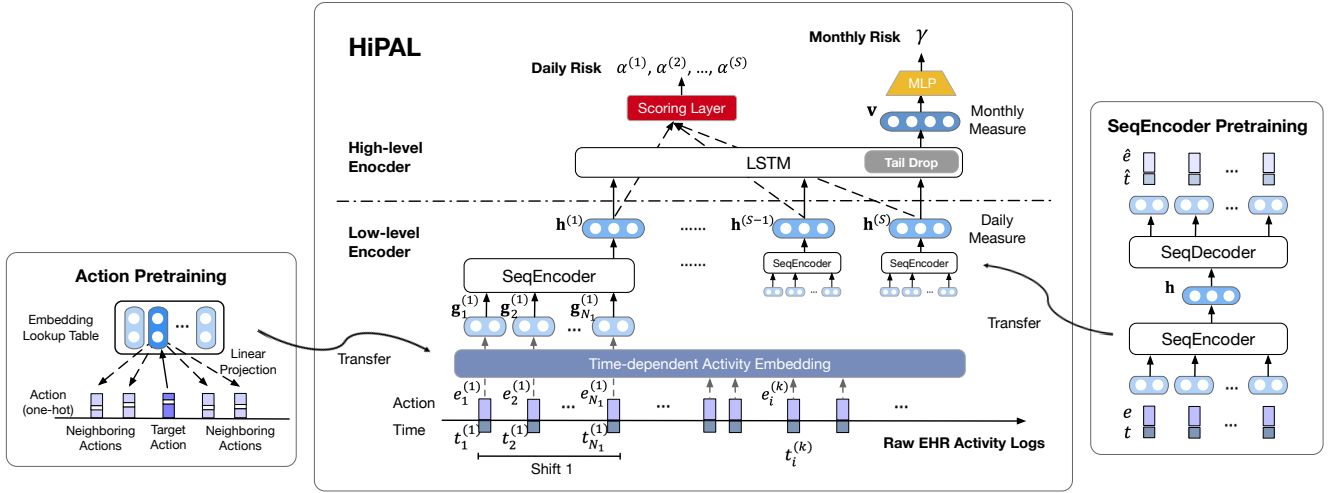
Action Pretraining

Embedding Lookup Table

...

Linear Projection

Action (one-hot)

Neighboring Actions

Target Action

Neighboring Actions

Transfer

HiPAL

Monthly Risk $\gamma$

Daily Risk $\alpha^{(1)}, \alpha^{(2)}, ..., \alpha^{(S)}$

MLP

Scoring Layer

$\mathbf{v}$

Monthly Measure

High-level Enocder

LSTM

Tail Drop

Low-level Encoder

$\mathbf{h}^{(1)}$

......

$\mathbf{h}^{(S-1)}$

$\mathbf{h}^{(S)}$

Daily Measure

SeqEncoder

......

SeqEncoder

SeqEncoder

$\mathbf{g}_1^{(1)}$ $\mathbf{g}_2^{(1)}$ ... $\mathbf{g}_{N_1}^{(1)}$

Time-dependent Activity Embedding

Action

$e_1^{(1)}$ $e_2^{(1)}$ ... $e_{N_1}^{(1)}$ ... $e_i^{(k)}$ ...

Time

$t_1^{(1)}$ $t_2^{(1)}$ $t_{N_1}^{(1)}$ $t_i^{(k)}$

Shift 1

Raw EHR Activity Logs

SeqEncoder Pretraining

$\hat{e}$

$\hat{t}$

...

...

SeqDecoder

$\mathbf{h}$

Transfer

SeqEncoder

...

$e$

$t$

...